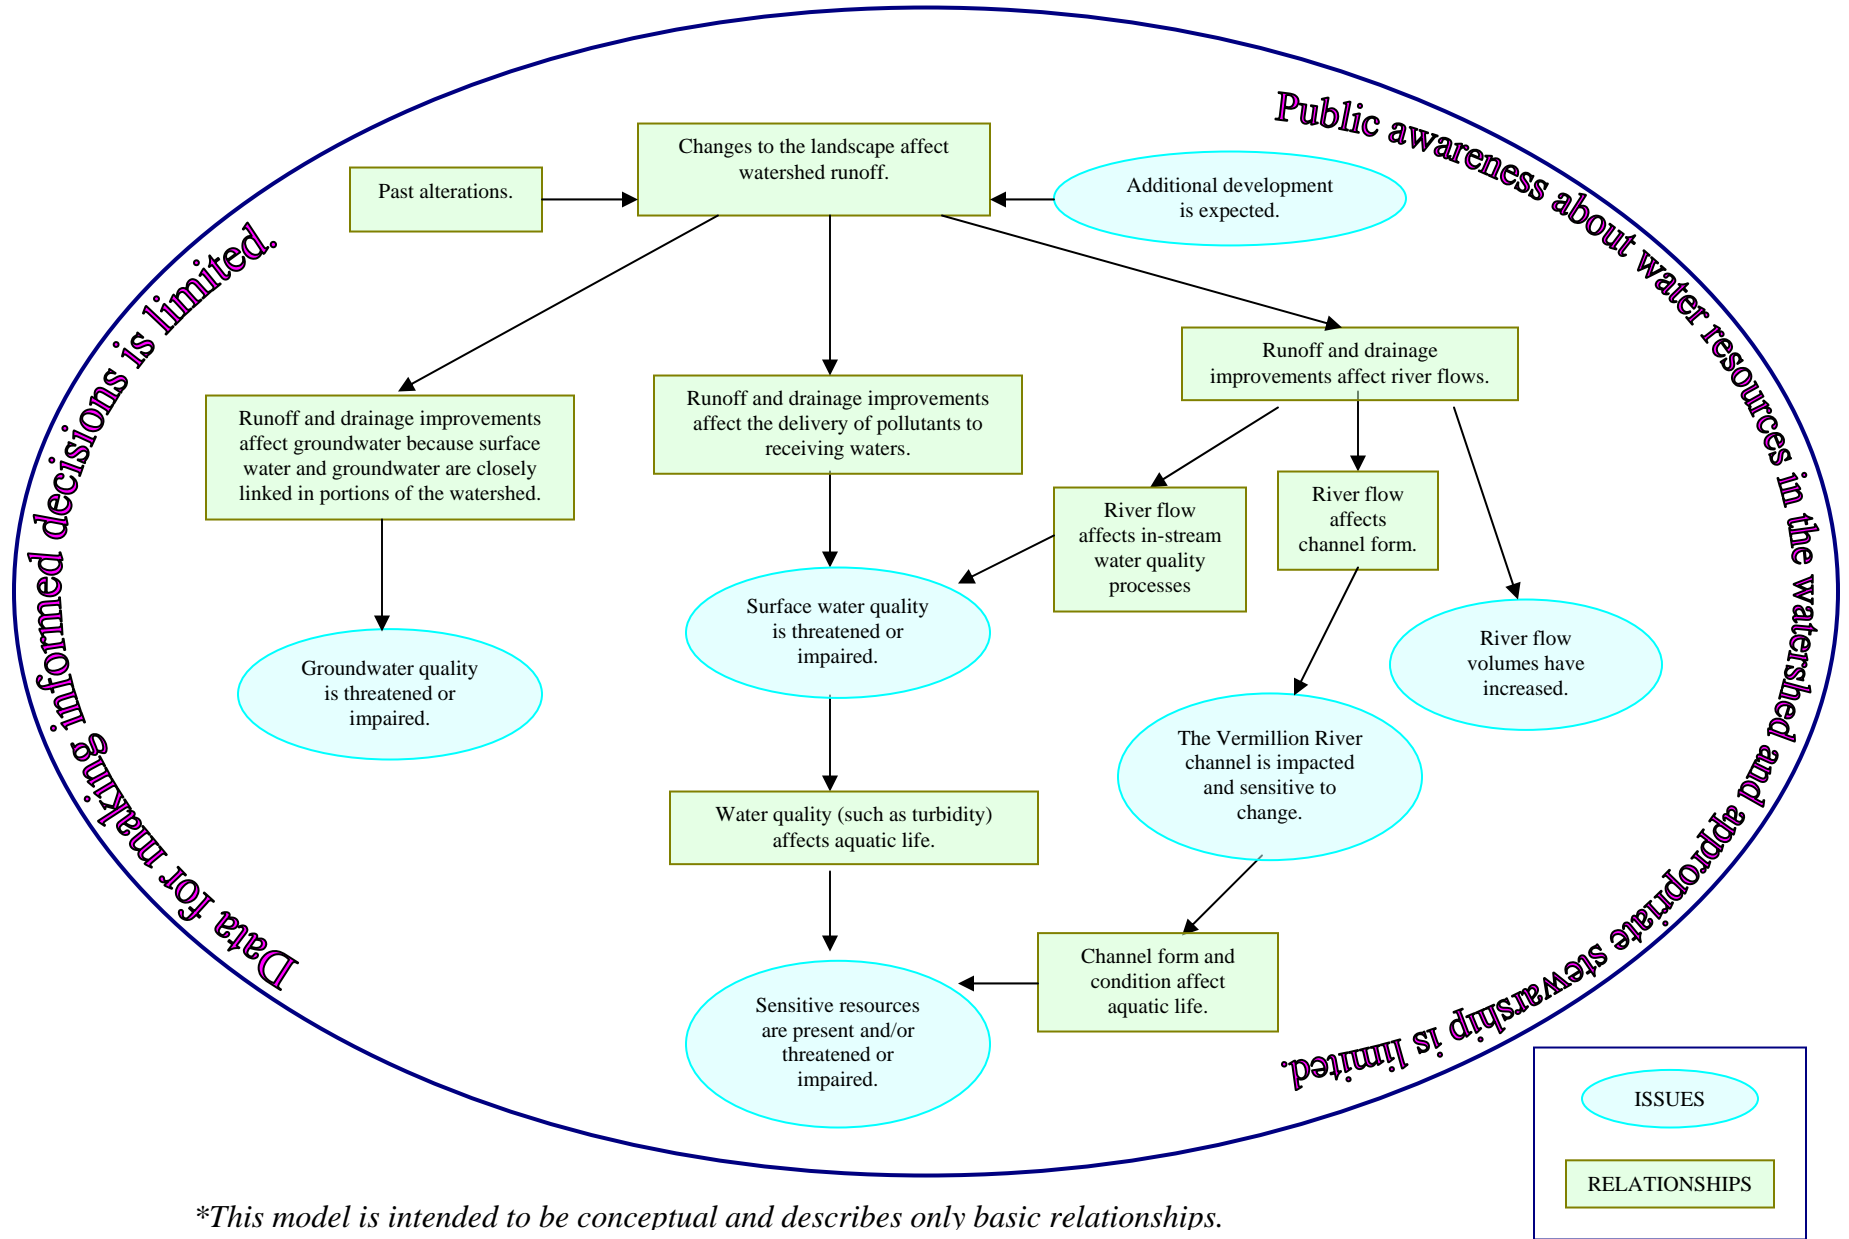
Public awareness about water resources in the watershed and appropriate stewardship is limited.

Data for making informed decisions is limited.

Past alterations.

Changes to the landscape affect watershed runoff.

Additional development is expected.

Runoff and drainage improvements affect groundwater because surface water and groundwater are closely linked in portions of the watershed.

Runoff and drainage improvements affect the delivery of pollutants to receiving waters.

Runoff and drainage improvements affect river flows.

River flow affects in-stream water quality processes

River flow affects channel form.

Groundwater quality is threatened or impaired.

Surface water quality is threatened or impaired.

River flow volumes have increased.

The Vermillion River channel is impacted and sensitive to change.

Water quality (such as turbidity) affects aquatic life.

Channel form and condition affect aquatic life.

Sensitive resources are present and/or threatened or impaired.

ISSUES

RELATIONSHIPS

*This model is intended to be conceptual and describes only basic relationships.